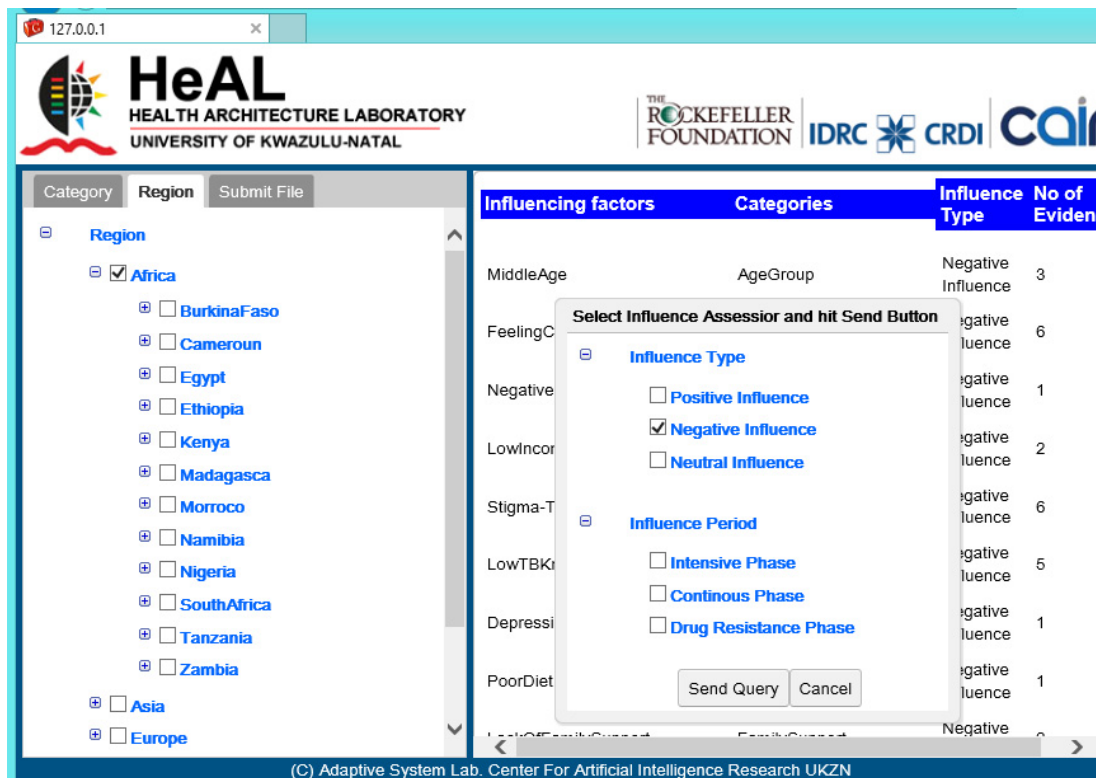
127.0.0.1 ×

HeAL
HEALTH ARCHITECTURE LABORATORY
UNIVERSITY OF KWAZULU-NATAL

THE ROCKEFELLER FOUNDATION IDRC CRDI CAI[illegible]

Category Region Submit File

⊟ Region
⊟ ☑ Africa
⊞ ☐ BurkinaFaso
⊞ ☐ Cameroun
⊞ ☐ Egypt
⊞ ☐ Ethiopia
⊞ ☐ Kenya
⊞ ☐ Madagasca
⊞ ☐ Morroco
⊞ ☐ Namibia
⊞ ☐ Nigeria
⊞ ☐ SouthAfrica
⊞ ☐ Tanzania
⊞ ☐ Zambia
⊞ ☐ Asia
⊞ ☐ Europe

| Influencing factors | Categories | Influence Type | No of Eviden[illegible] |
|---|---|---|---|
| MiddleAge | AgeGroup | Negative Influence | 3 |
| FeelingC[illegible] | | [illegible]egative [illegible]luence | 6 |
| Negative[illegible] | | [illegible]egative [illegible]luence | 1 |
| LowIncor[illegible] | | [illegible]egative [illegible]luence | 2 |
| Stigma-T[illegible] | | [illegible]egative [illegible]luence | 6 |
| LowTBKr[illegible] | | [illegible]egative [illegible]luence | 5 |
| Depressi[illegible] | | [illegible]egative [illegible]luence | 1 |
| PoorDiet | | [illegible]egative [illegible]luence | 1 |
| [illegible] | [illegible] | Negative | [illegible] |

Select Influence Assessior and hit Send Button
⊟ Influence Type
☐ Positive Influence
☑ Negative Influence
☐ Neutral Influence
⊟ Influence Period
☐ Intensive Phase
☐ Continous Phase
☐ Drug Resistance Phase
Send Query Cancel

(C) Adaptive System Lab. Center For Artificial Intelligence Research UKZN